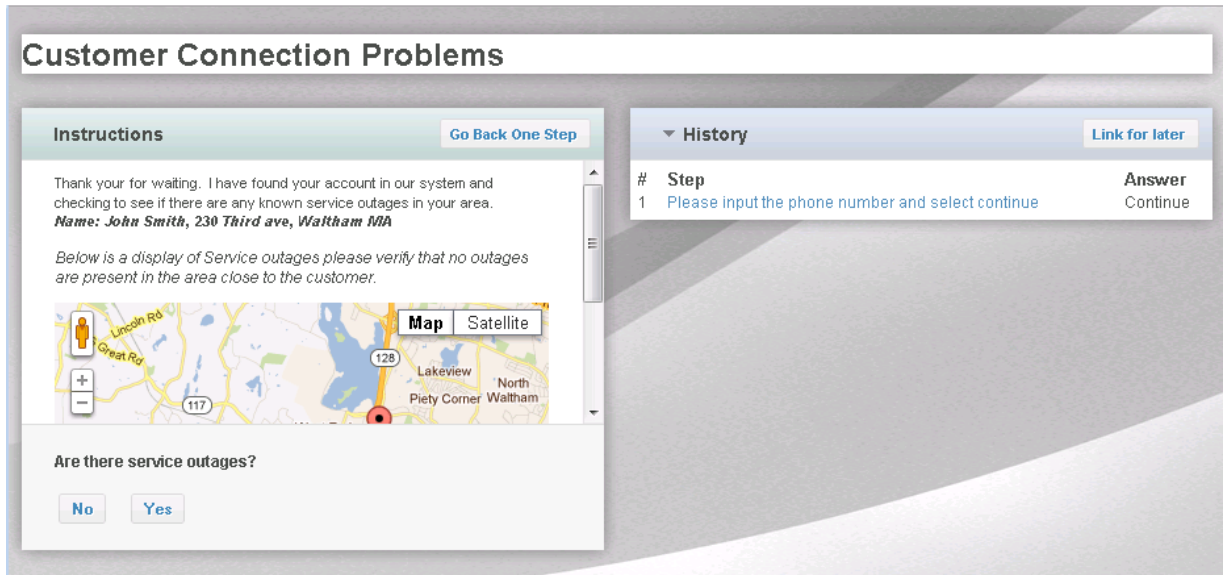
Customer Connection Problems

Instructions

Go Back One Step

Thank your for waiting. I have found your account in our system and checking to see if there are any known service outages in your area.
Name: John Smith, 230 Third ave, Waltham MA

Below is a display of Service outages please verify that no outages are present in the area close to the customer.

Map Satellite

Lincoln Rd
Great Rd
128
117
Lakeview
North Waltham
Piety Corner

Are there service outages?

No Yes

History

Link for later

| # | Step | Answer |
|---|---|---|
| 1 | Please input the phone number and select continue | Continue |